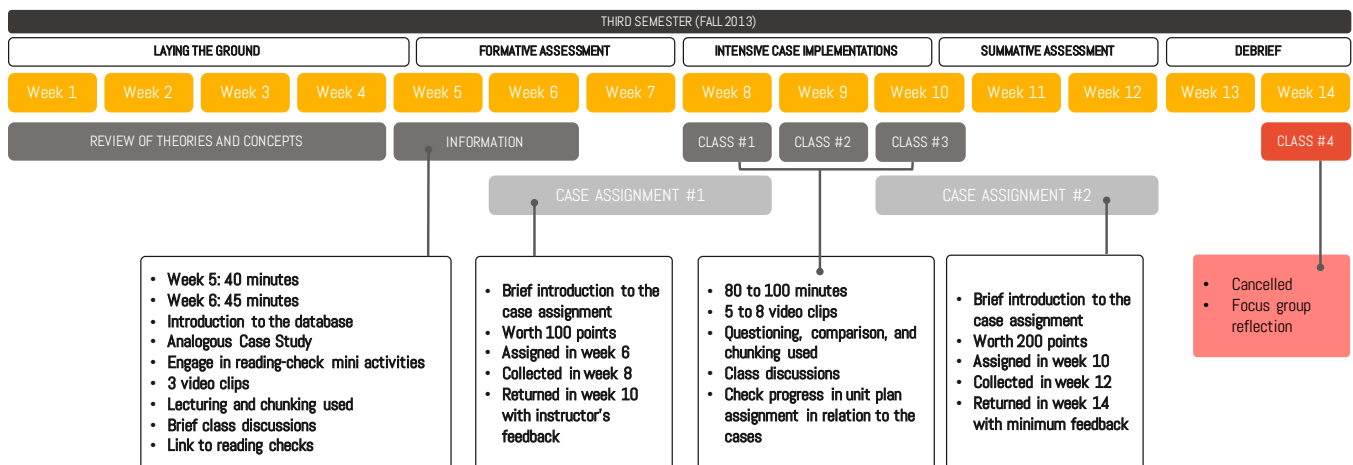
THIRD SEMESTER (FALL 2013)

LAYING THE GROUND | FORMATIVE ASSESSMENT | INTENSIVE CASE IMPLEMENTATIONS | SUMMATIVE ASSESSMENT | DEBRIEF

Week 1 Week 2 Week 3 Week 4 Week 5 Week 6 Week 7 Week 8 Week 9 Week 10 Week 11 Week 12 Week 13 Week 14

REVIEW OF THEORIES AND CONCEPTS

INFORMATION

CLASS #1 CLASS #2 CLASS #3

CLASS #4

CASE ASSIGNMENT #1

CASE ASSIGNMENT #2

- Week 5: 40 minutes
- Week 6: 45 minutes
- Introduction to the database
- Analogous Case Study
- Engage in reading-check mini activities
- 3 video clips
- Lecturing and chunking used
- Brief class discussions
- Link to reading checks

- Brief introduction to the case assignment
- Worth 100 points
- Assigned in week 6
- Collected in week 8
- Returned in week 10 with instructor's feedback

- 80 to 100 minutes
- 5 to 8 video clips
- Questioning, comparison, and chunking used
- Class discussions
- Check progress in unit plan assignment in relation to the cases

- Brief introduction to the case assignment
- Worth 200 points
- Assigned in week 10
- Collected in week 12
- Returned in week 14 with minimum feedback

- Cancelled
- Focus group reflection